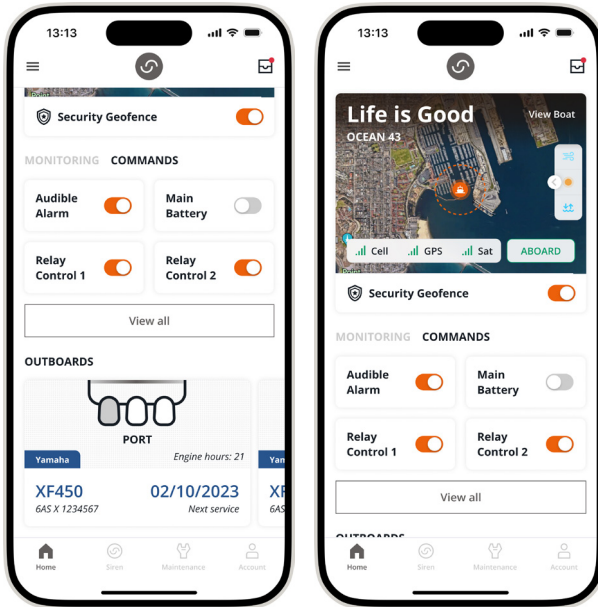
13:13

Security Geofence

MONITORING COMMANDS

Audible Alarm

Main Battery

Relay Control 1

Relay Control 2

View all

OUTBOARDS

PORT

Yamaha

Engine hours: 21

XF450

02/10/2023

6AS X 1234567

Next service

Yam

XF

6AS

Home

Siren

Maintenance

Account

13:13

Life is Good

View Boat

OCEAN 43

Cell

GPS

Sat

ABOARD

Security Geofence

MONITORING COMMANDS

Audible Alarm

Main Battery

Relay Control 1

Relay Control 2

View all

OUTBOARDS

Home

Siren

Maintenance

Account